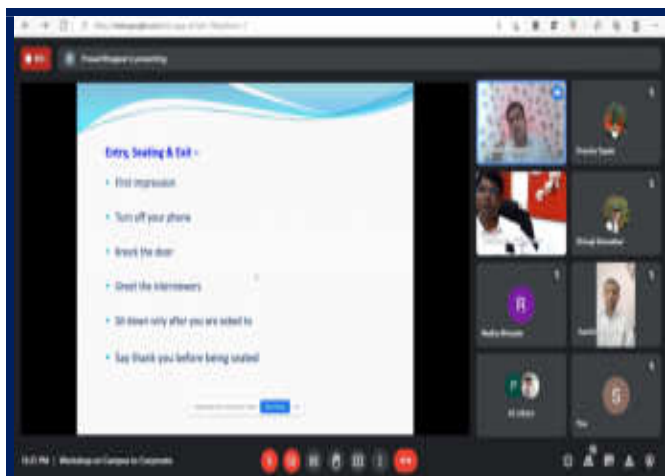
Entry, Seating & Exit :-

First impression

Turn off your phone

Knock the door

Greet the interviewers

Sit down only after you are asked to

Say thank you before being seated

R

S

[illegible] PM | Workshop on Campus to Corporate